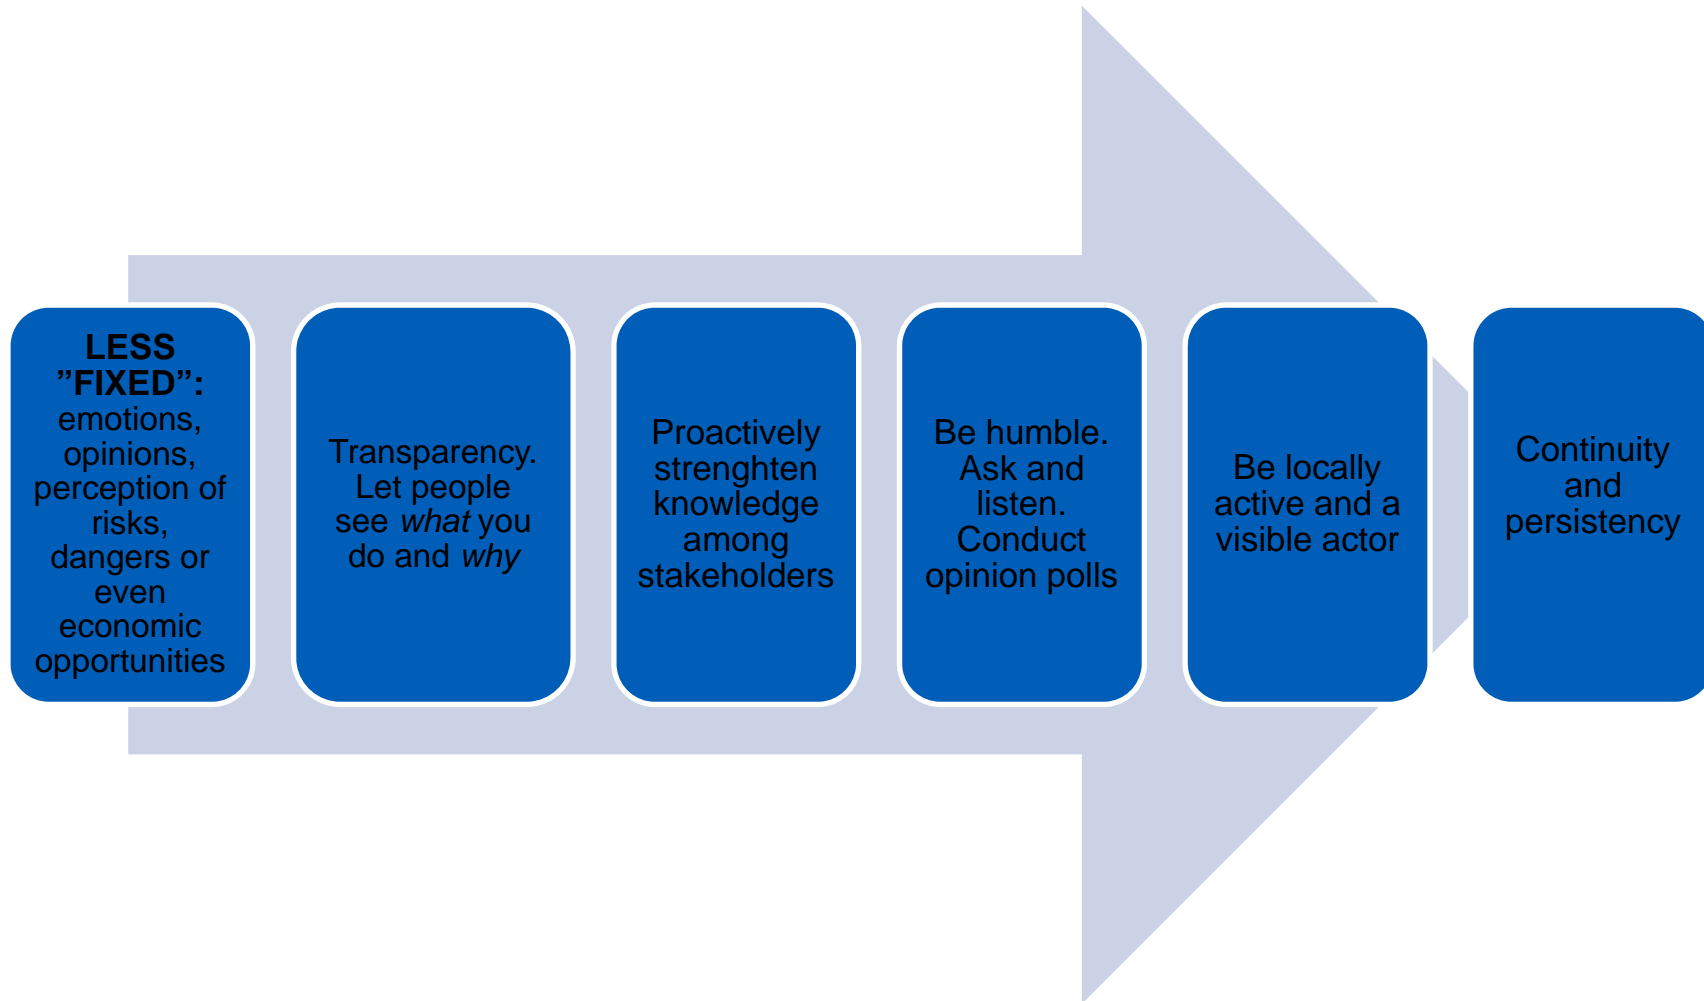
LESS ”FIXED”: emotions, opinions, perception of risks, dangers or even economic opportunities

Transparency. Let people see what you do and why

Proactively strenghten knowledge among stakeholders

Be humble. Ask and listen. Conduct opinion polls

Be locally active and a visible actor

Continuity and persistency